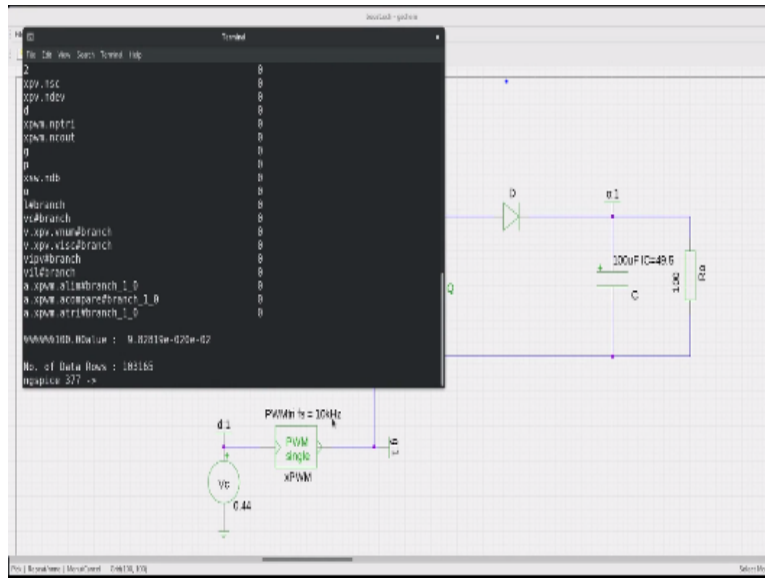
Terminal

File Edit View Search Terminal Help

2 0
xpv.nsc 0
xpv.ndev 0
d 0
xpwm.nptri 0
xpwm.ncout 0
g 0
p 0
xsw.ndb 0
u 0
l#branch 0
vc#branch 0
v.xpv.vnum#branch 0
v.xpv.visc#branch 0
vipv#branch 0
vil#branch 0
a.xpwm.alim#branch_1_0 0
a.xpwm.acompare#branch_1_0 0
a.xpwm.atri#branch_1_0 0

NNNNN10D.BOalue : 9.02815e-020e-02

No. of Data Rows : 103165
ngspice 377 ->

D
d1
100uF IC=49.5
C
10Ω
Ro
Q
PWMin fs = 10kHz
d1
PWM single
xPWM
g1
Vc
0.44